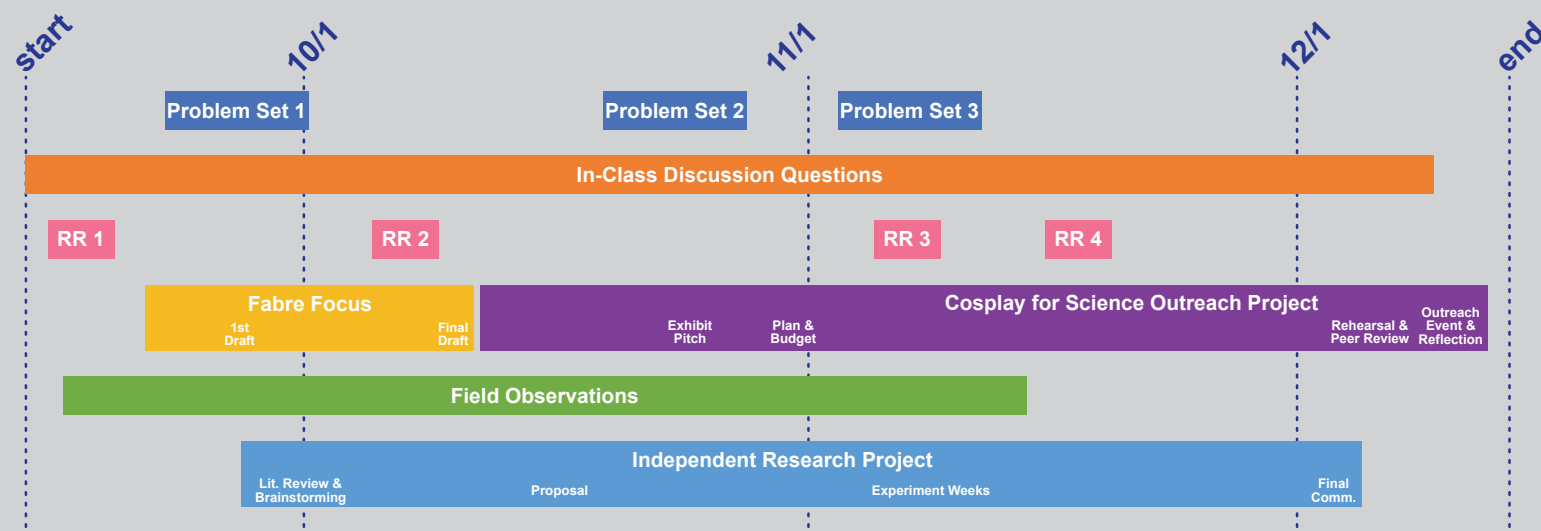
start
10/1
11/1
12/1
end

Problem Set 1
Problem Set 2
Problem Set 3

In-Class Discussion Questions

RR 1
RR 2
RR 3
RR 4

Fabre Focus
1st Draft
Final Draft

Cosplay for Science Outreach Project
Exhibit Pitch
Plan & Budget
Rehearsal & Peer Review
Outreach Event & Reflection

Field Observations

Independent Research Project
Lit. Review & Brainstorming
Proposal
Experiment Weeks
Final Comm.